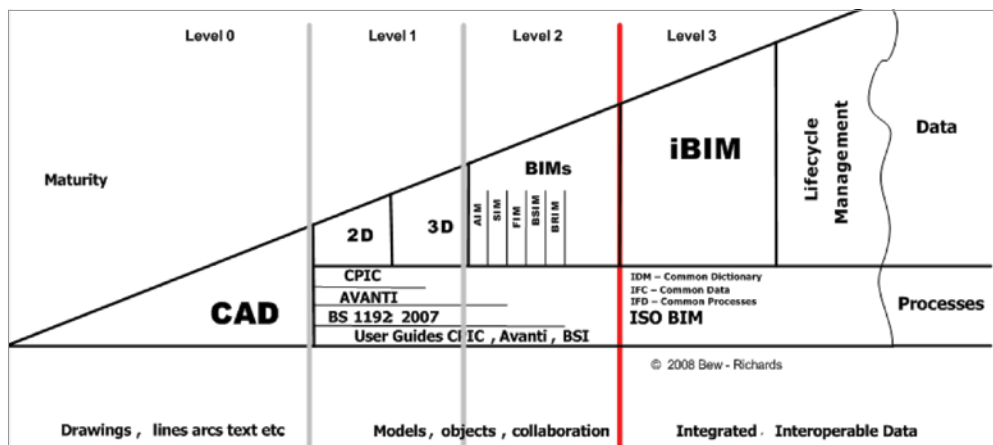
Level 0

Level 1

Level 2

Level 3

Maturity

iBIM

Lifecycle Management

Data

BIMs

AIM

SIM

FIM

BSIM

BRIM

2D

3D

CPIC

AVANTI

BS 1192: 2007

User Guides CPIC , Avanti , BSI

CAD

IDM – Common Dictionary
IFC – Common Data
IFD – Common Processes

ISO BIM

Processes

© 2008 Bew - Richards

Drawings , lines arcs text etc

Models , objects , collaboration

Integrated Interoperable Data